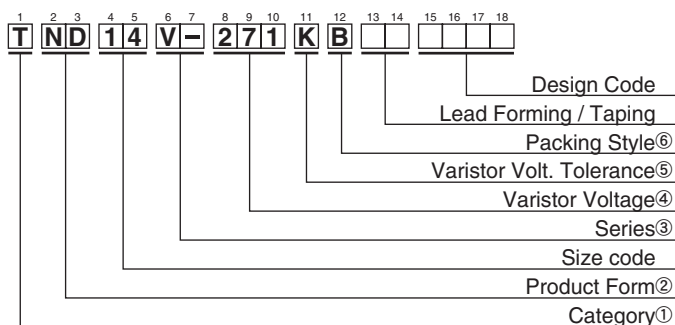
1 2 3 4 5 6 7 8 9 10 11 12 13 14 15 16 17 18

T N D 1 4 V – 2 7 1 K B

Design Code
Lead Forming / Taping
Packing Style⑥
Varistor Volt. Tolerance⑤
Varistor Voltage④
Series③
Size code
Product Form②
Category①